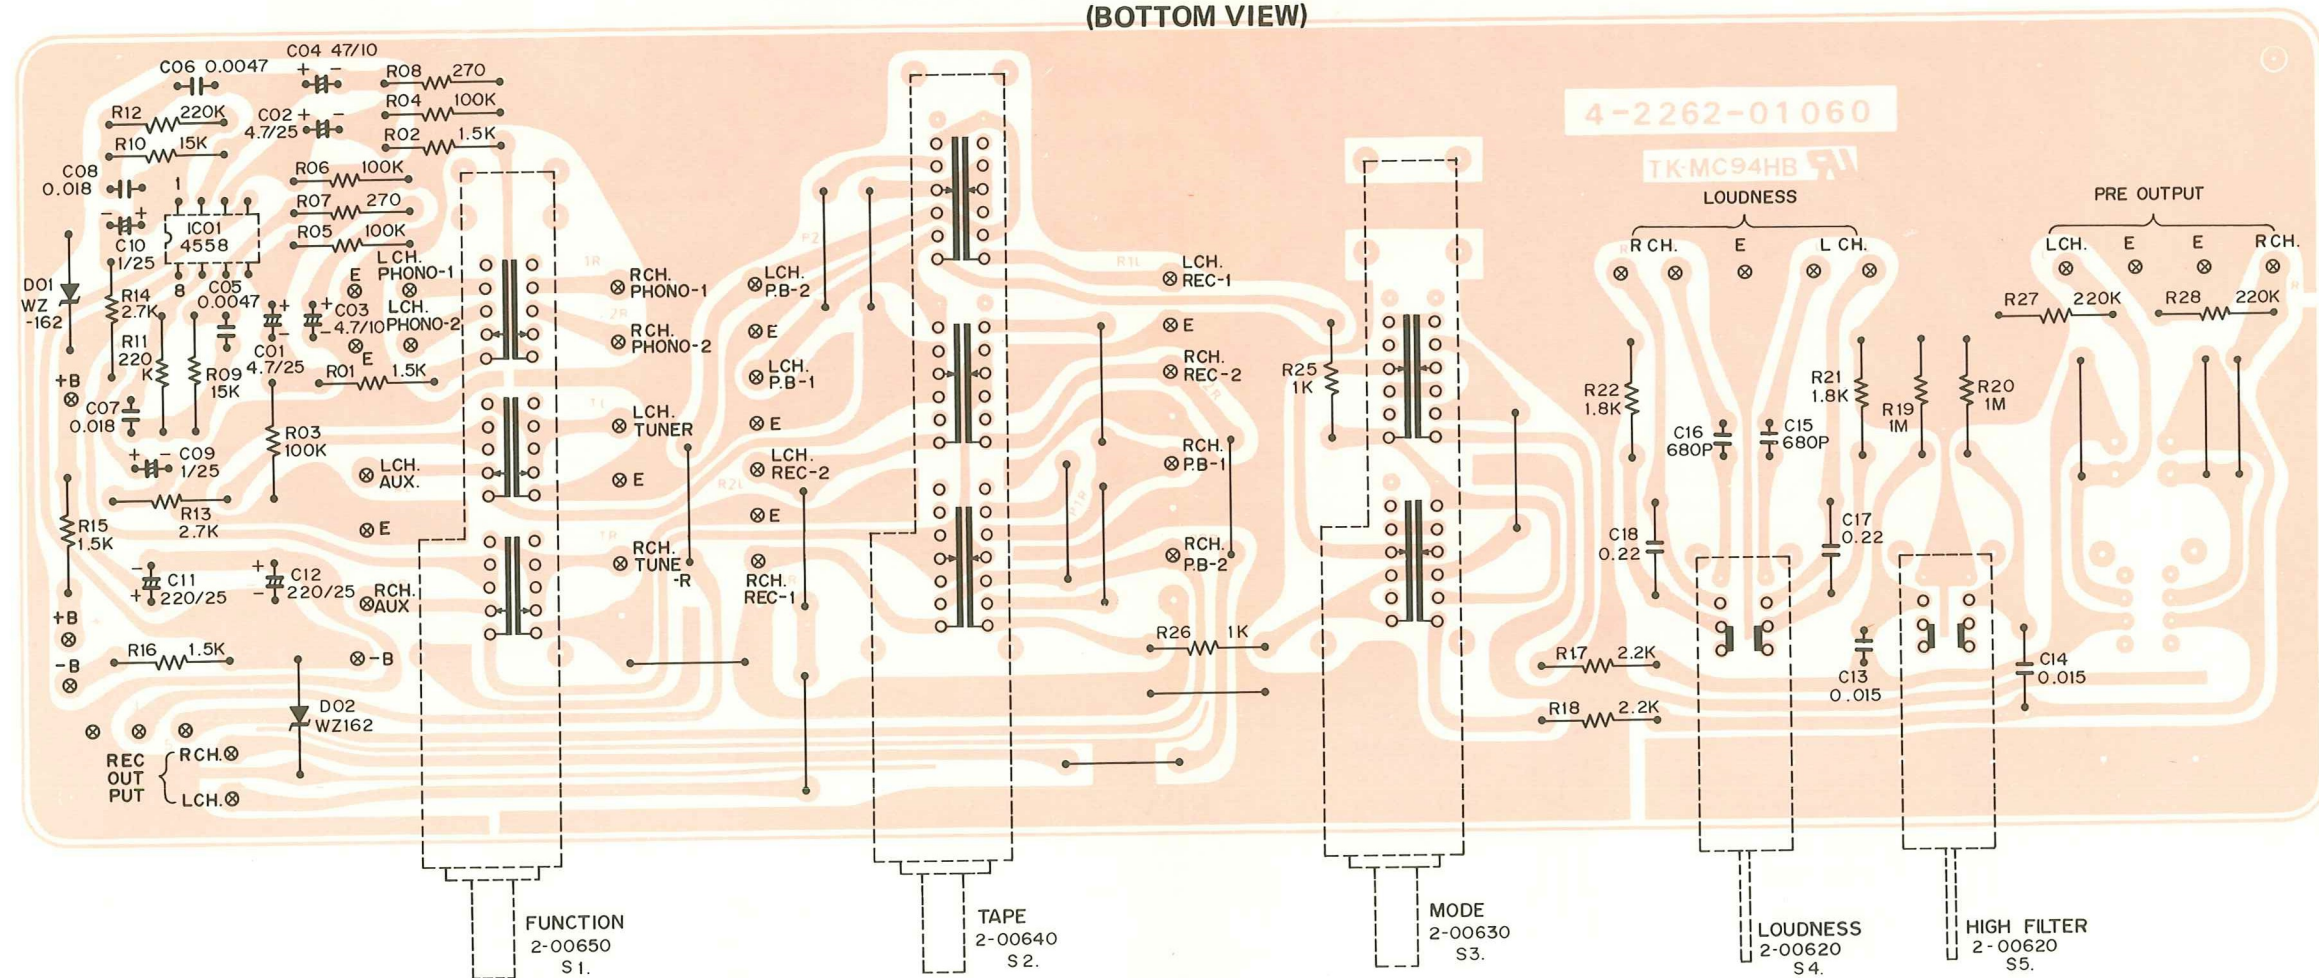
(BOTTOM VIEW)

4-2262-01060

TK-MC94HB

C06 0.0047
C04 47/10
R08 270
R04 100K
R02 1.5K
R12 220K
C02 4.7/25
R10 15K
C08 0.018
R06 100K
R07 270
R05 100K
IC01 4558
1
8
C10 1/25
D01 WZ -162
R14 2.7K
C05 0.0047
C03 4.7/10
E
LCH. PHONO-1
LCH. PHONO-2
E
R11 220 K
R09 15K
C01 4.7/25
R01 1.5K
+B
C07 0.018
R03 100K
C09 1/25
LCH. AUX.
E
R13 2.7K
R15 1.5K
C11 220/25
C12 220/25
RCH. AUX
+B
-B
R16 1.5K
-B
D02 WZ162
REC OUT PUT
RCH.
LCH.

RCH. PHONO-1
RCH. PHONO-2
LCH. TUNER
E
RCH. TUNE -R
LCH. P.B-2
E
LCH. P.B-1
E
LCH. REC-2
E
RCH. REC-1

LCH. REC-1
E
RCH. REC-2
RCH. P.B-1
RCH. P.B-2
R25 1K
R26 1K

LOUDNESS
R CH.
E
L CH.
R22 1.8K
C16 680P
C15 680P
R21 1.8K
R19 1M
R20 1M
C18 0.22
C17 0.22
R17 2.2K
R18 2.2K
C13 0.015
C14 0.015

PRE OUTPUT
LCH.
E
E
RCH.
R27 220K
R28 220K

FUNCTION 2-00650 S1.
TAPE 2-00640 S2.
MODE 2-00630 S3.
LOUDNESS 2-00620 S4.
HIGH FILTER 2-00620 S5.